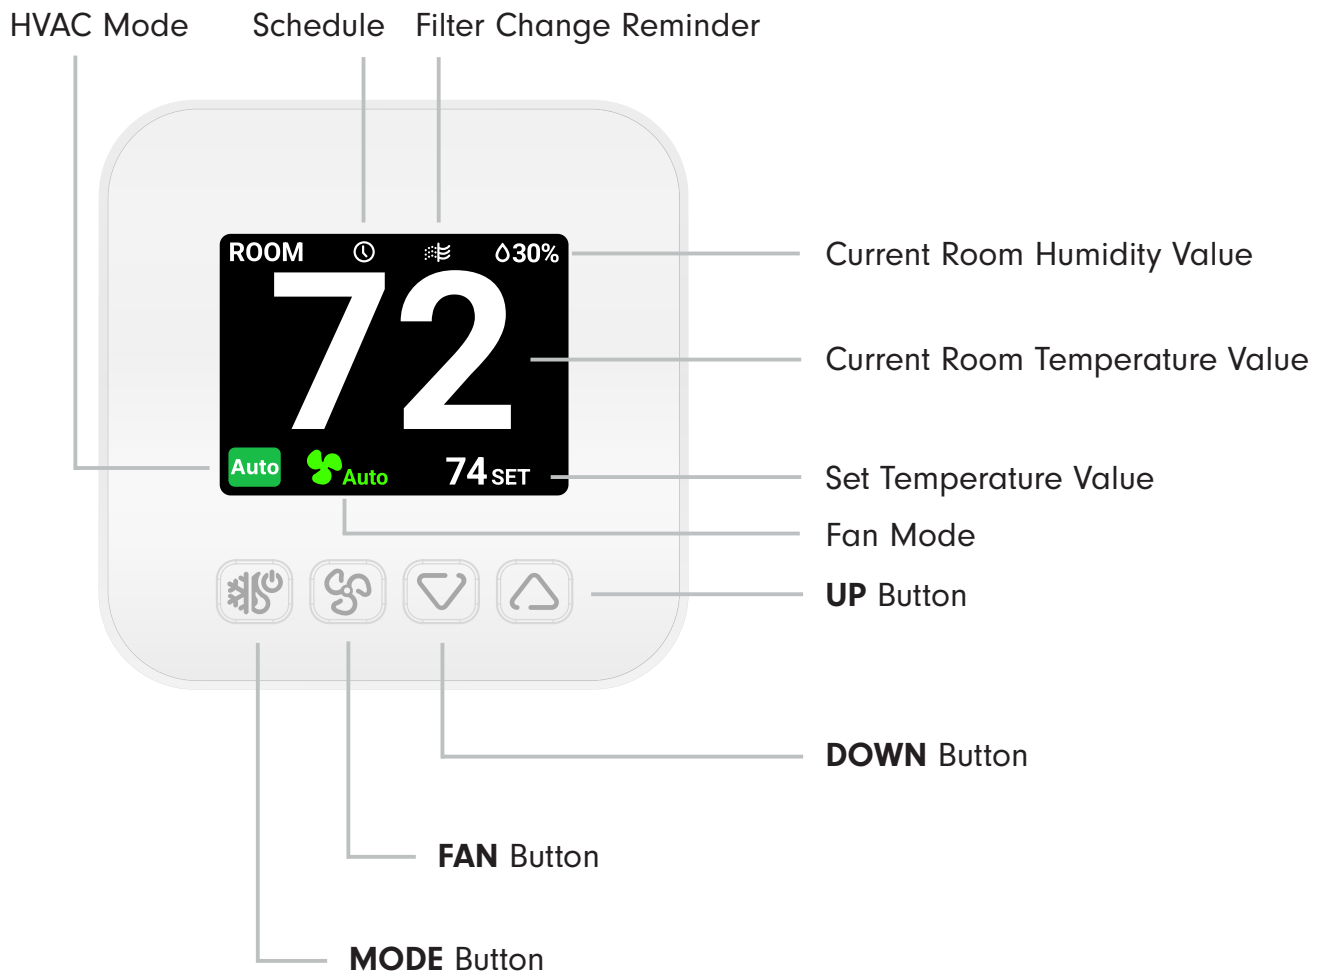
HVAC Mode

Schedule

Filter Change Reminder

ROOM

30%

72

Auto

Auto

74 SET

Current Room Humidity Value

Current Room Temperature Value

Set Temperature Value

Fan Mode

**UP** Button

**DOWN** Button

**FAN** Button

**MODE** Button